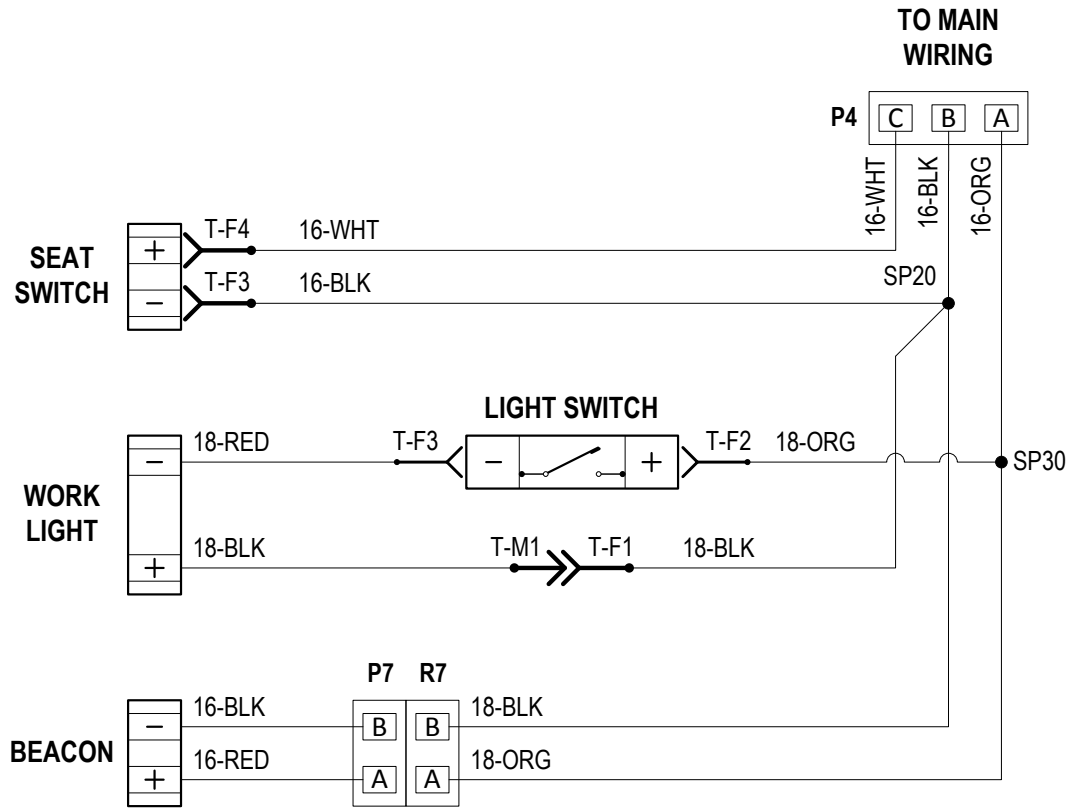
TO MAIN WIRING

P4
C B A

16-WHT
16-BLK
16-ORG

SEAT SWITCH
+
−
T-F4
16-WHT
T-F3
16-BLK
SP20

LIGHT SWITCH
WORK LIGHT
−
+
18-RED
T-F3
−
+
T-F2
18-ORG
SP30
18-BLK
T-M1
T-F1
18-BLK

P7 R7
BEACON
−
+
16-BLK
16-RED
B B
A A
18-BLK
18-ORG